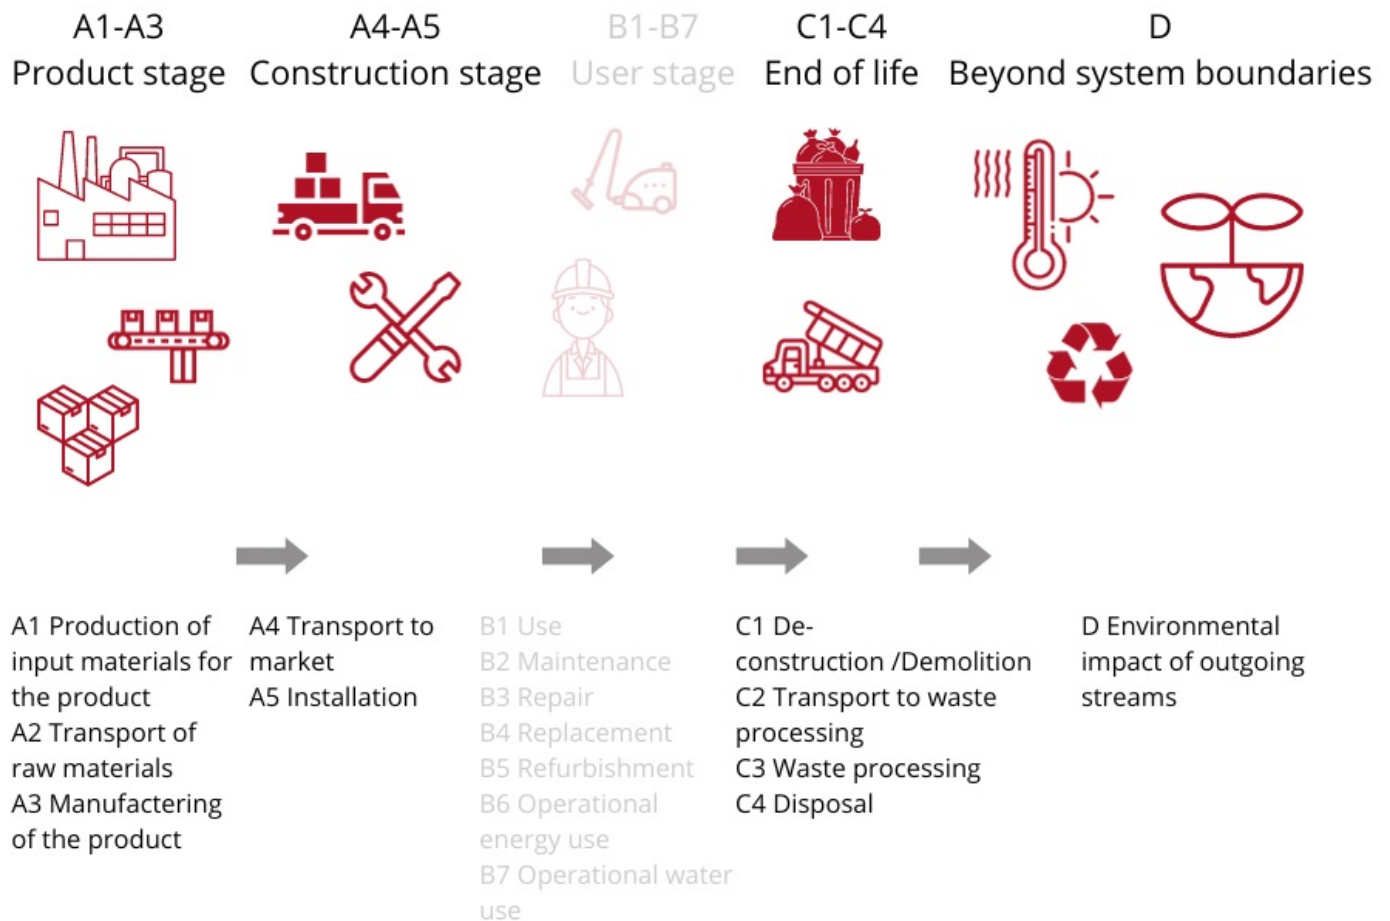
A1-A3
Product stage

A4-A5
Construction stage

B1-B7
User stage

C1-C4
End of life

D
Beyond system boundaries

A1 Production of input materials for the product
A2 Transport of raw materials
A3 Manufactering of the product

A4 Transport to market
A5 Installation

B1 Use
B2 Maintenance
B3 Repair
B4 Replacement
B5 Refurbishment
B6 Operational energy use
B7 Operational water use

C1 De-construction /Demolition
C2 Transport to waste processing
C3 Waste processing
C4 Disposal

D Environmental impact of outgoing streams